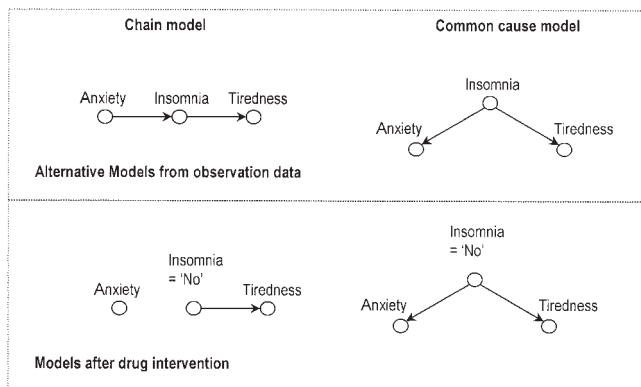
Chain model

Common cause model

Anxiety Insomnia Tiredness

Insomnia

Anxiety

Tiredness

Alternative Models from observation data

Insomnia
= 'No'

Anxiety

Tiredness

Insomnia
= 'No'

Anxiety

Tiredness

Models after drug intervention